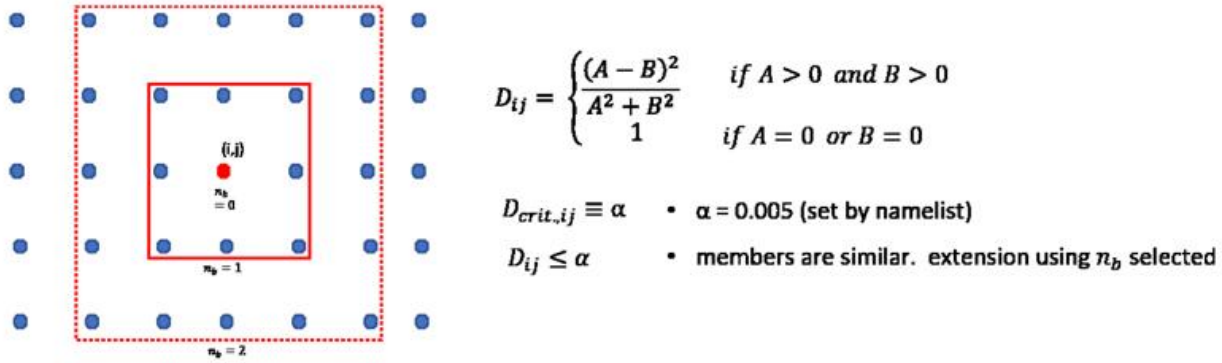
(i,j)

$n_b = 0$

$n_b = 1$

$n_b = 2$

$D_{ij} = \begin{cases} \frac{(A-B)^2}{A^2+B^2} & if\ A > 0\ and\ B > 0 \\ 1 & if\ A = 0\ or\ B = 0 \end{cases}$

$D_{crit.,ij} \equiv \alpha$ • α = 0.005 (set by namelist)

$D_{ij} \leq \alpha$ • members are similar. extension using $n_b$ selected